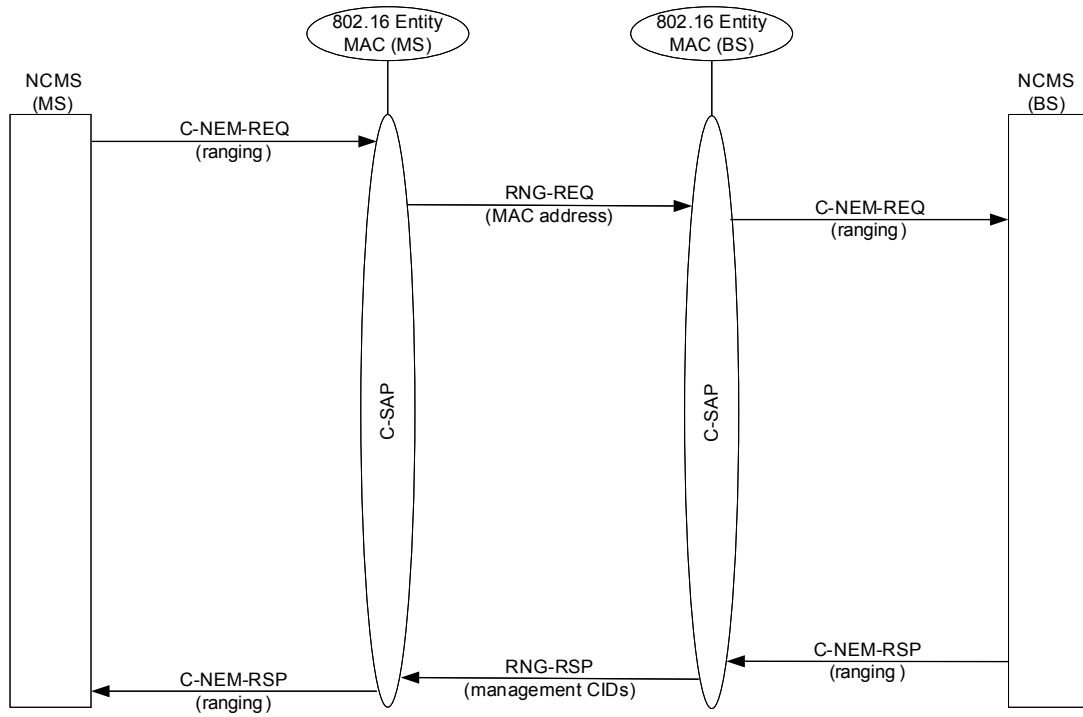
802.16 Entity MAC (MS)

802.16 Entity MAC (BS)

NCMS (MS)

NCMS (BS)

C-NEM-REQ (ranging)

RNG-REQ (MAC address)

C-NEM-REQ (ranging)

C-SAP

C-SAP

C-NEM-RSP (ranging)

RNG-RSP (management CIDs)

C-NEM-RSP (ranging)